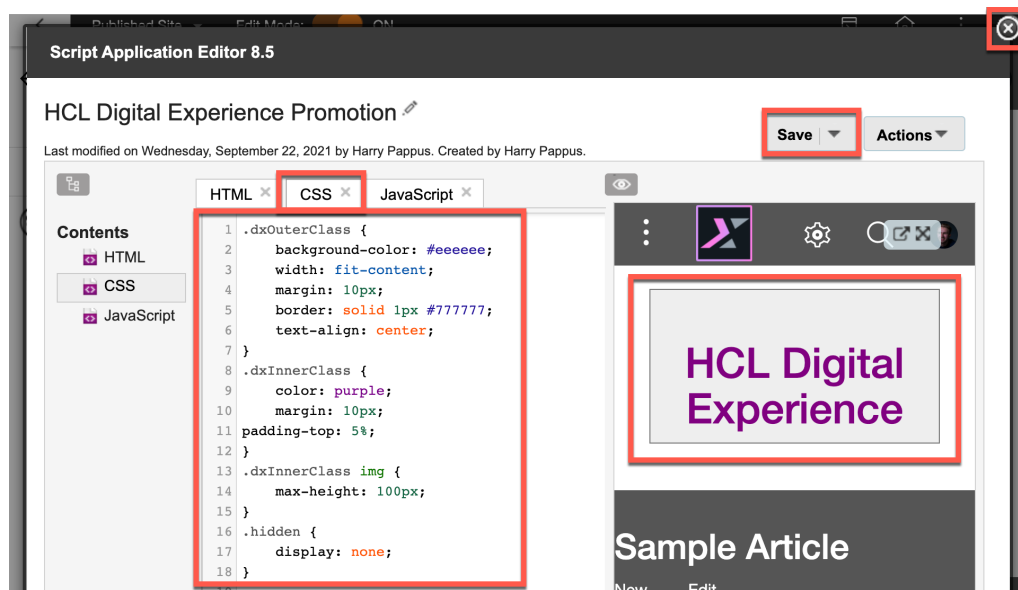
Published Site Edit Mode: ON

Script Application Editor 8.5

HCL Digital Experience Promotion

Last modified on Wednesday, September 22, 2021 by Harry Pappus. Created by Harry Pappus.

Save

Actions

HTML ×
CSS ×
JavaScript ×

Contents
HTML
CSS
JavaScript

1 .dxOuterClass {
2 background-color: #eeeeee;
3 width: fit-content;
4 margin: 10px;
5 border: solid 1px #777777;
6 text-align: center;
7 }
8 .dxInnerClass {
9 color: purple;
10 margin: 10px;
11 padding-top: 5%;
12 }
13 .dxInnerClass img {
14 max-height: 100px;
15 }
16 .hidden {
17 display: none;
18 }

HCL Digital Experience

Sample Article

New Edit